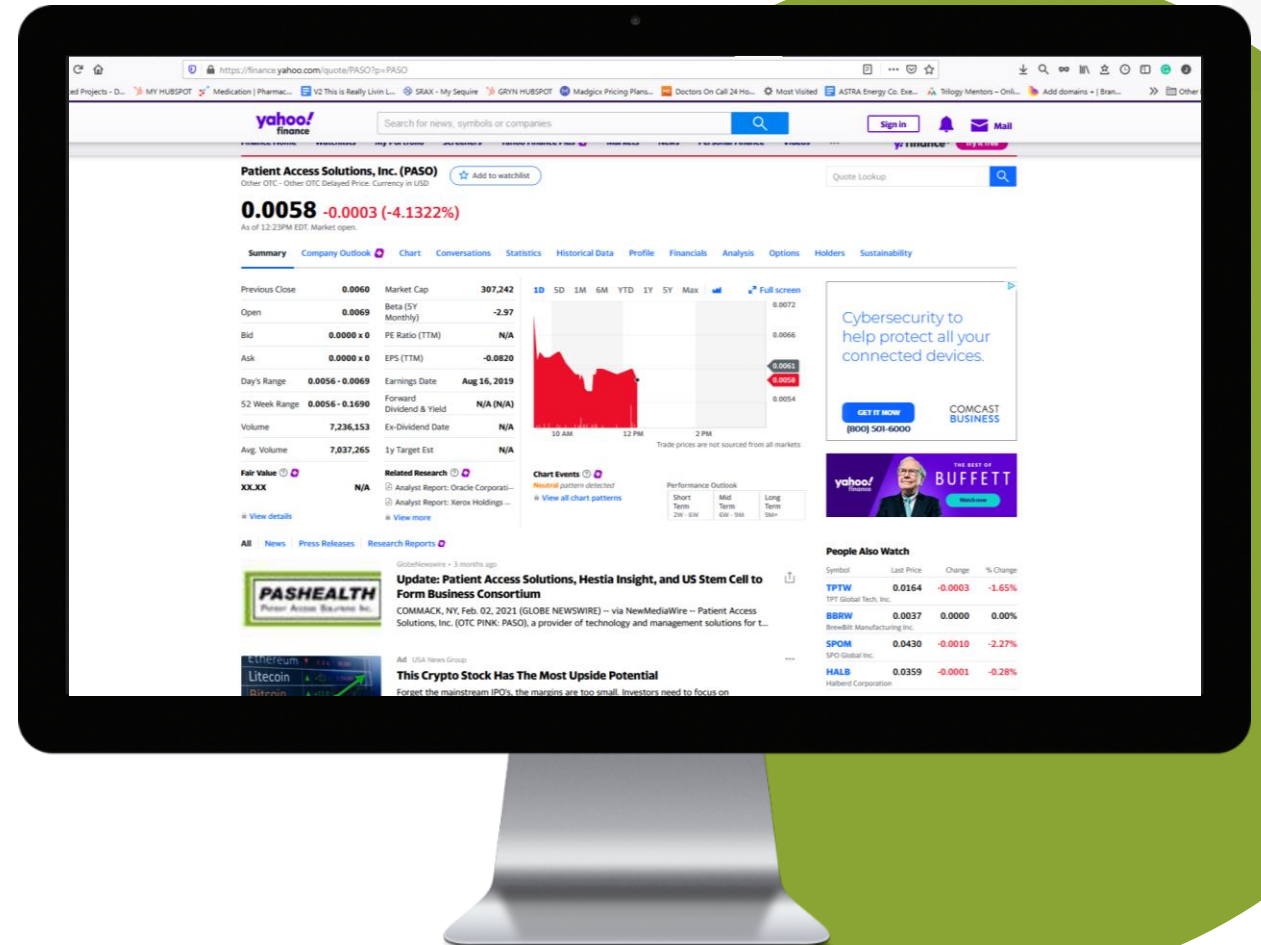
https://finance.yahoo.com/quote/PASO?p=PASO

ed Projects - D... MY HUBSPOT Medication | Pharmac... V2 This is Really Livin L... SRAX - My Sequire GRYN HUBSPOT Madgicx Pricing Plans... Doctors On Call 24 Ho... Most Visited ASTRA Energy Co. Exe... Trilogy Mentors – Onli... Add domains + | Bran... Other

yahoo! finance
Search for news, symbols or companies
Sign in
Mail

Patient Access Solutions, Inc. (PASO)
Other OTC - Other OTC Delayed Price. Currency in USD
Add to watchlist
Quote Lookup

0.0058 -0.0003 (-4.1322%)
As of 12:23PM EDT. Market open.

Summary Company Outlook Chart Conversations Statistics Historical Data Profile Financials Analysis Options Holders Sustainability

| Previous Close | 0.0060 | Market Cap | 307,242 |
|---|---|---|---|
| Open | 0.0069 | Beta (5Y Monthly) | -2.97 |
| Bid | 0.0000 x 0 | PE Ratio (TTM) | N/A |
| Ask | 0.0000 x 0 | EPS (TTM) | -0.0820 |
| Day's Range | 0.0056 - 0.0069 | Earnings Date | Aug 16, 2019 |
| 52 Week Range | 0.0056 - 0.1690 | Forward Dividend & Yield | N/A (N/A) |
| Volume | 7,236,153 | Ex-Dividend Date | N/A |
| Avg. Volume | 7,037,265 | 1y Target Est | N/A |

1D 5D 1M 6M YTD 1Y 5Y Max Full screen
0.0072 0.0066 0.0061 0.0058 0.0054
10 AM 12 PM 2 PM
Trade prices are not sourced from all markets

Fair Value
XX.XX N/A
View details

Related Research
Analyst Report: Oracle Corporati...
Analyst Report: Xerox Holdings ...
View more

Chart Events
Neutral pattern detected
View all chart patterns

Performance Outlook
Short Term 2W - 6W
Mid Term 6W - 9M
Long Term 9M+

Cybersecurity to help protect all your connected devices.
GET IT NOW
(800) 501-6000
COMCAST BUSINESS

yahoo! finance
THE BEST OF BUFFETT
Watch now

All News Press Releases Research Reports

GlobeNewswire • 3 months ago
PASHEALTH
Update: Patient Access Solutions, Hestia Insight, and US Stem Cell to Form Business Consortium
COMMACK, NY, Feb. 02, 2021 (GLOBE NEWSWIRE) -- via NewMediaWire -- Patient Access Solutions, Inc. (OTC PINK: PASO), a provider of technology and management solutions for t...

Ad USA News Group
Ethereum Litecoin Bitcoin
This Crypto Stock Has The Most Upside Potential
Forget the mainstream IPO's, the margins are too small. Investors need to focus on

People Also Watch

| Symbol | Last Price | Change | % Change |
|---|---|---|---|
| TPTW TPT Global Tech, Inc. | 0.0164 | -0.0003 | -1.65% |
| BBRW BrewBilt Manufacturing Inc. | 0.0037 | 0.0000 | 0.00% |
| SPOM SPO Global Inc. | 0.0430 | -0.0010 | -2.27% |
| HALB Halberd Corporation | 0.0359 | -0.0001 | -0.28% |